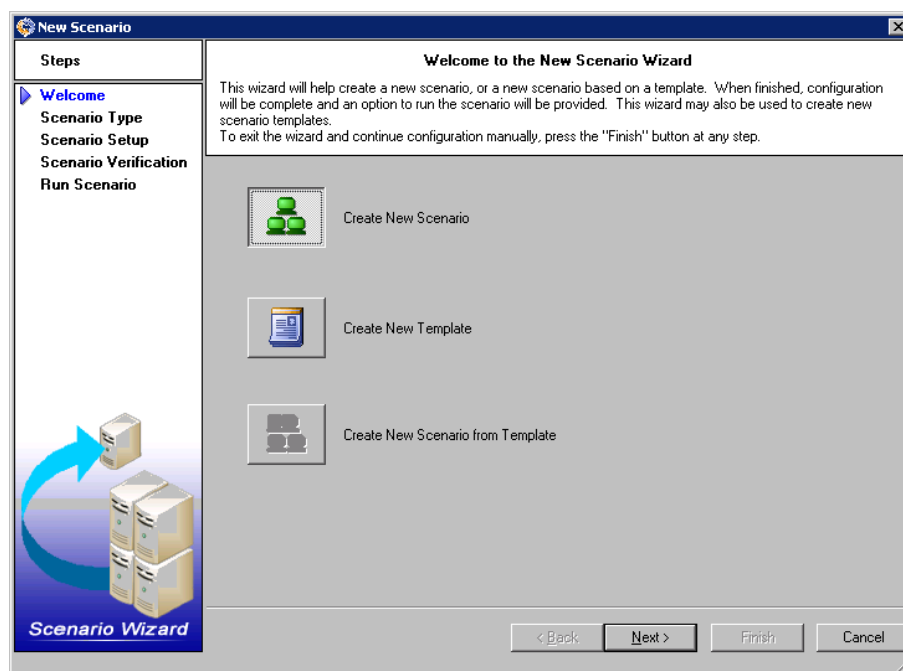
New Scenario

Steps

Welcome
Scenario Type
Scenario Setup
Scenario Verification
Run Scenario

Welcome to the New Scenario Wizard

This wizard will help create a new scenario, or a new scenario based on a template. When finished, configuration will be complete and an option to run the scenario will be provided. This wizard may also be used to create new scenario templates.
To exit the wizard and continue configuration manually, press the "Finish" button at any step.

Create New Scenario

Create New Template

Create New Scenario from Template

Scenario Wizard

< Back
Next >
Finish
Cancel